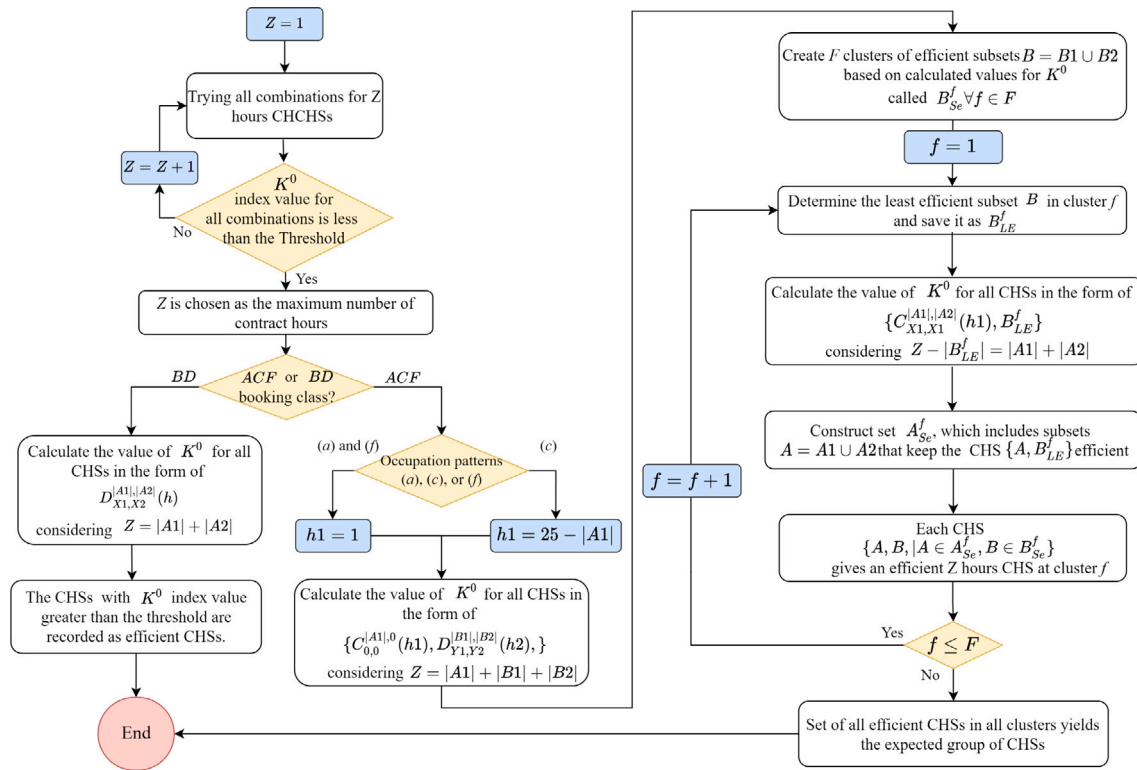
$Z = 1$

Trying all combinations for Z hours CHCHSs

$Z = Z + 1$

$K^0$ index value for all combinations is less than the Threshold

No

Yes

$Z$ is chosen as the maximum number of contract hours

$BD$

$ACF$ or $BD$ booking class?

$ACF$

Calculate the value of $K^0$ for all CHSs in the form of $D^{|A1|,|A2|}_{X1,X2}(h)$ considering $Z = |A1| + |A2|$

The CHSs with $K^0$ index value greater than the threshold are recorded as efficient CHSs.

End

$(a)$ and $(f)$

Occupation patterns $(a)$, $(c)$, or $(f)$

$(c)$

$h1 = 1$

$h1 = 25 - |A1|$

Calculate the value of $K^0$ for all CHSs in the form of $\{C^{|A1|,0}_{0,0}(h1), D^{|B1|,|B2|}_{Y1,Y2}(h2),\}$ considering $Z = |A1| + |B1| + |B2|$

Create $F$ clusters of efficient subsets $B = B1 \cup B2$ based on calculated values for $K^0$ called $B^f_{Se} \forall f \in F$

$f = 1$

Determine the least efficient subset $B$ in cluster $f$ and save it as $B^f_{LE}$

Calculate the value of $K^0$ for all CHSs in the form of $\{C^{|A1|,|A2|}_{X1,X1}(h1), B^f_{LE}\}$ considering $Z - |B^f_{LE}| = |A1| + |A2|$

Construct set $A^f_{Se}$, which includes subsets $A = A1 \cup A2$ that keep the CHS $\{A, B^f_{LE}\}$ efficient

$f = f + 1$

Each CHS $\{A, B, |A \in A^f_{Se}, B \in B^f_{Se}\}$ gives an efficient Z hours CHS at cluster $f$

Yes

$f \leq F$

No

Set of all efficient CHSs in all clusters yields the expected group of CHSs